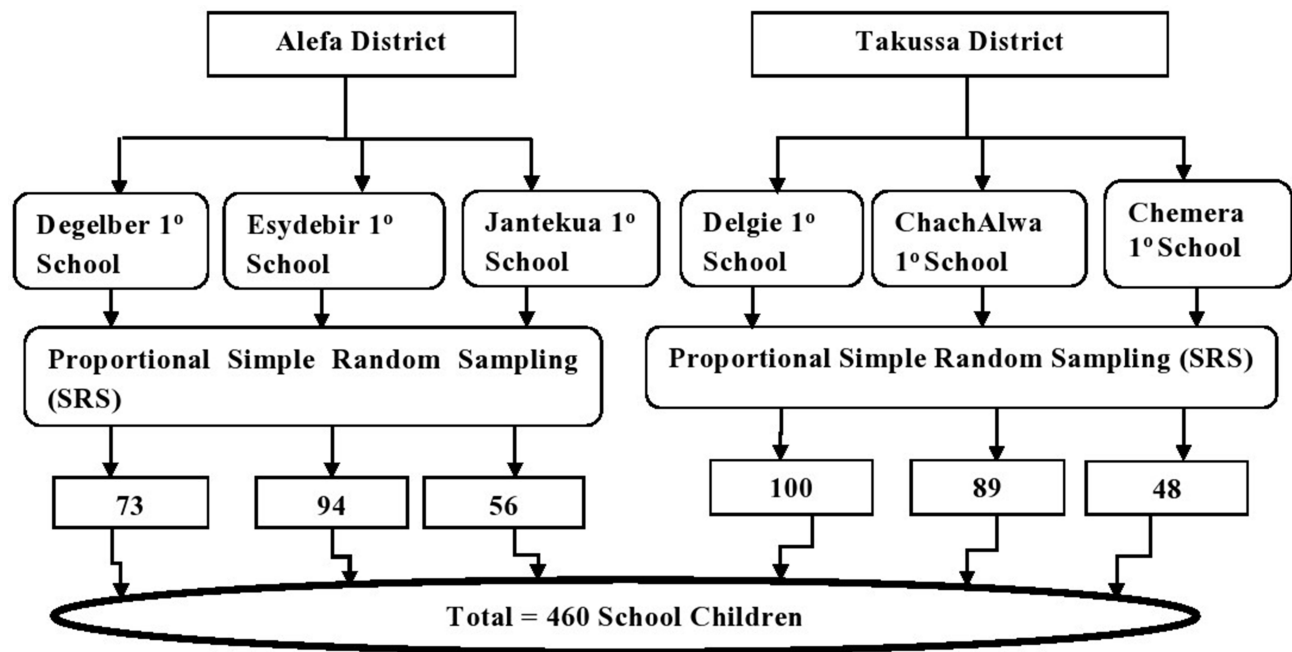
Alefa District

Takussa District

Degelber 1º School

Esydebir 1º School

Jantekua 1º School

Delgie 1º School

ChachAlwa 1º School

Chemera 1º School

Proportional Simple Random Sampling (SRS)

Proportional Simple Random Sampling (SRS)

73

94

56

100

89

48

Total = 460 School Children